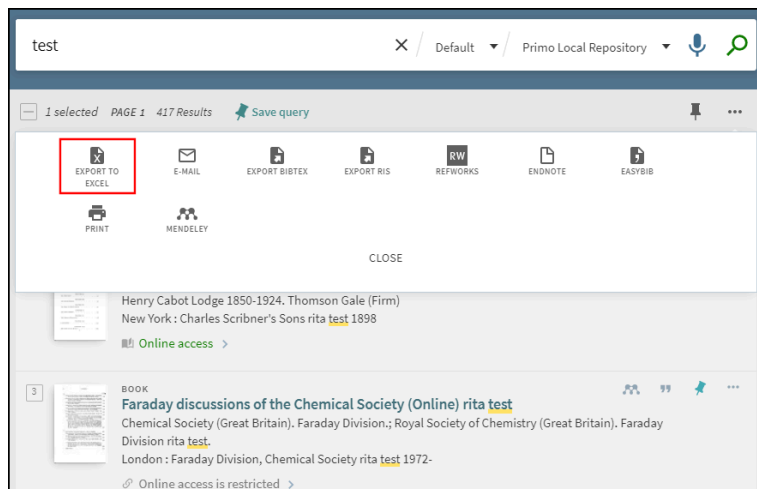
test

Default

Primo Local Repository

1 selected PAGE 1 417 Results Save query

EXPORT TO EXCEL

E-MAIL

EXPORT BIBTEX

EXPORT RIS

RW
REFWORKS

ENDNOTE

EASYBIB

PRINT

MENDELEY

CLOSE

Henry Cabot Lodge 1850-1924. Thomson Gale (Firm)
New York : Charles Scribner's Sons rita test 1898

Online access >

3

BOOK

Faraday discussions of the Chemical Society (Online) rita test

Chemical Society (Great Britain). Faraday Division.; Royal Society of Chemistry (Great Britain). Faraday Division rita test.
London : Faraday Division, Chemical Society rita test 1972-

Online access is restricted >